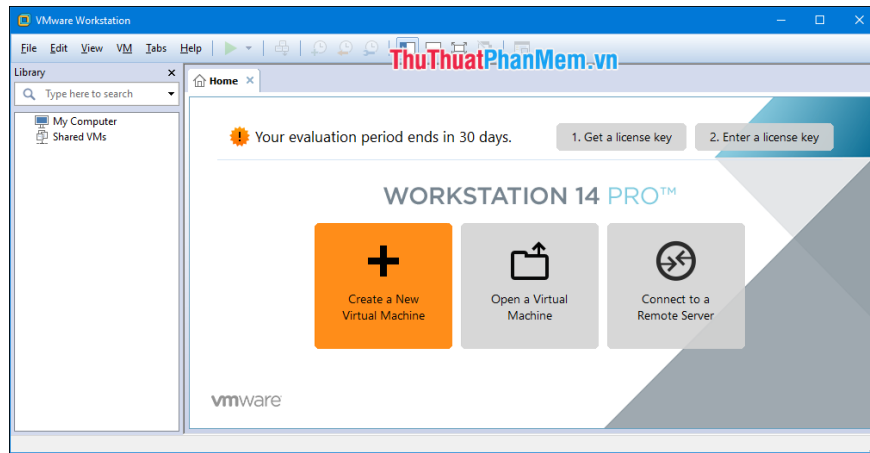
VMware Workstation

File Edit View VM Tabs Help

ThuThuatPhanMem.vn

Library ×

Type here to search

My Computer
Shared VMs

Home ×

Your evaluation period ends in 30 days.

1. Get a license key

2. Enter a license key

WORKSTATION 14 PRO™

Create a New Virtual Machine

Open a Virtual Machine

Connect to a Remote Server

vmware